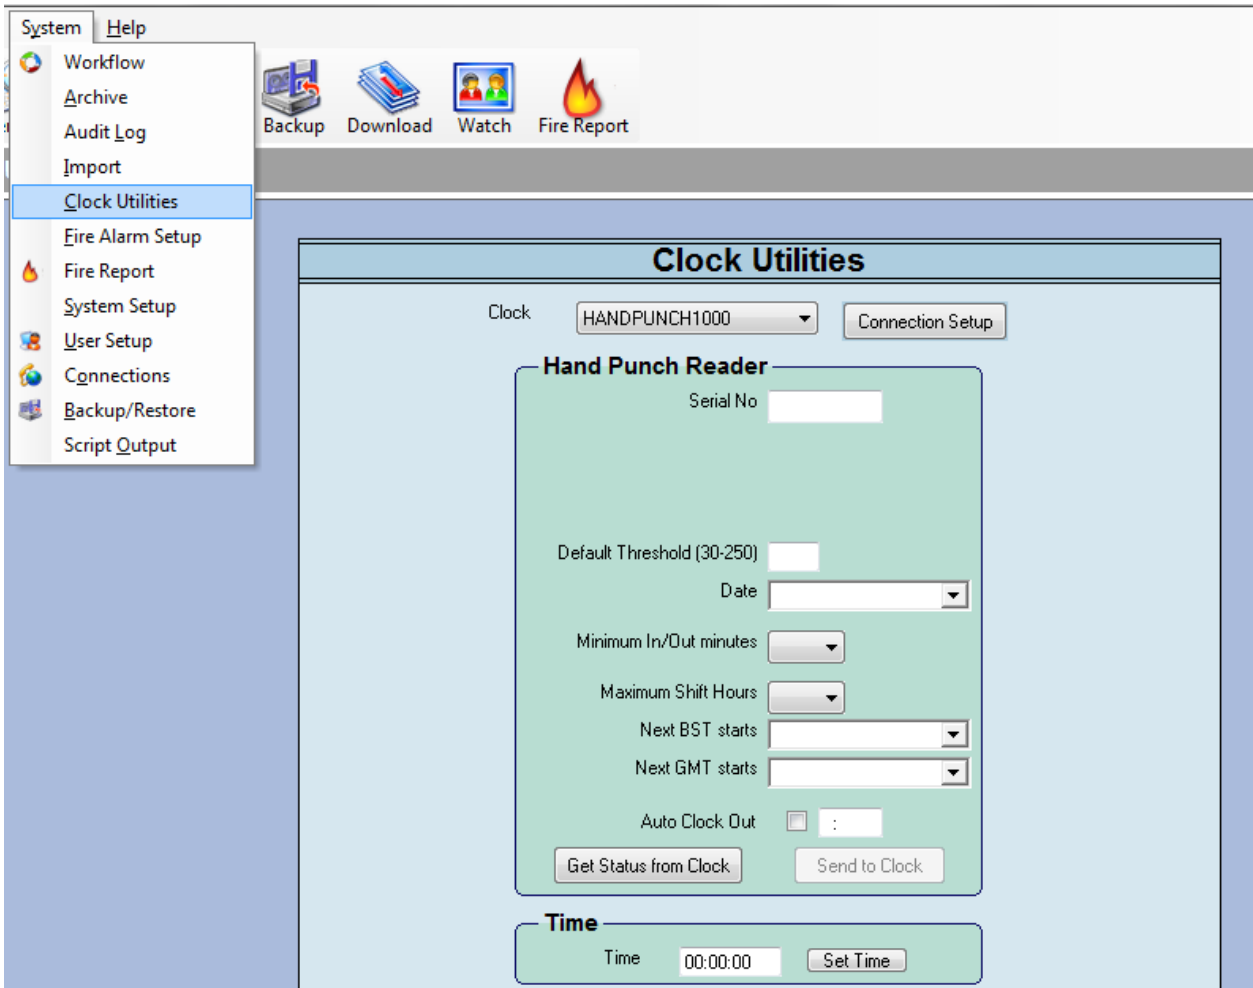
System Help

Workflow
Archive
Audit Log
Import
Clock Utilities
Fire Alarm Setup
Fire Report
System Setup
User Setup
Connections
Backup/Restore
Script Output

Backup Download Watch Fire Report

Clock Utilities

Clock HANDPUNCH1000 Connection Setup

Hand Punch Reader

Serial No

Default Threshold (30-250)

Date

Minimum In/Out minutes

Maximum Shift Hours

Next BST starts

Next GMT starts

Auto Clock Out :

Get Status from Clock Send to Clock

Time

Time 00:00:00 Set Time